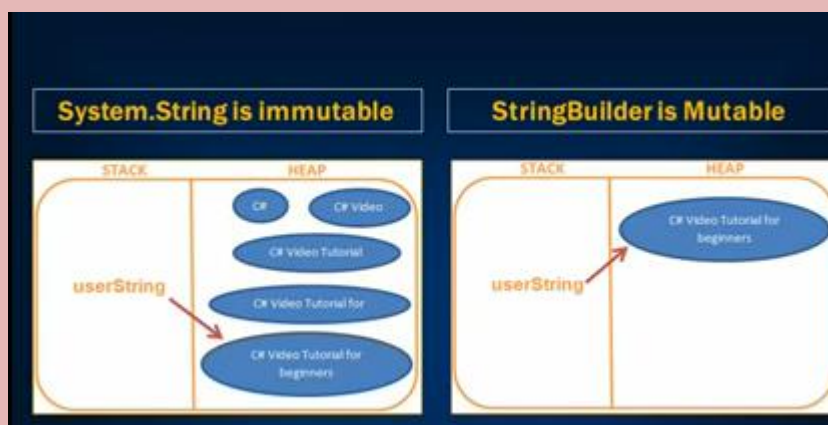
System.String is immutable

STACK

HEAP

C#

C# Video

C# Video Tutorial

userString

C# Video Tutorial for

C# Video Tutorial for beginners

StringBuilder is Mutable

STACK

HEAP

C# Video Tutorial for beginners

userString